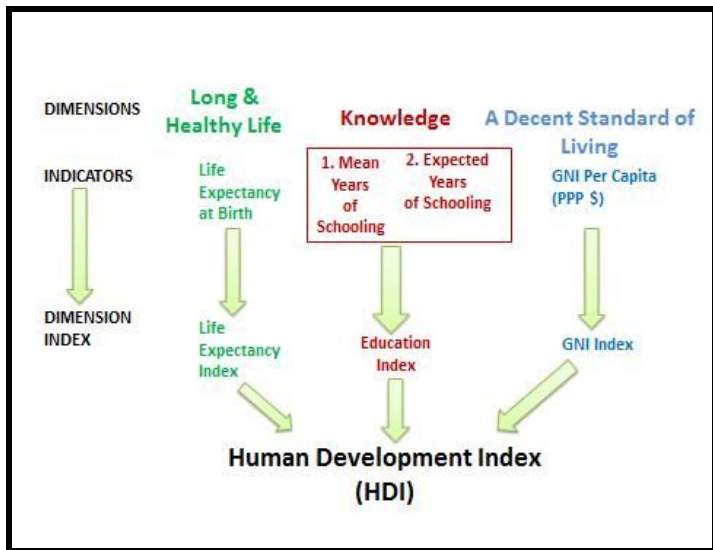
DIMENSIONS

Long & Healthy Life

Knowledge

A Decent Standard of Living

INDICATORS

Life Expectancy at Birth

1. Mean Years of Schooling

2. Expected Years of Schooling

GNI Per Capita (PPP $)

DIMENSION INDEX

Life Expectancy Index

Education Index

GNI Index

Human Development Index (HDI)